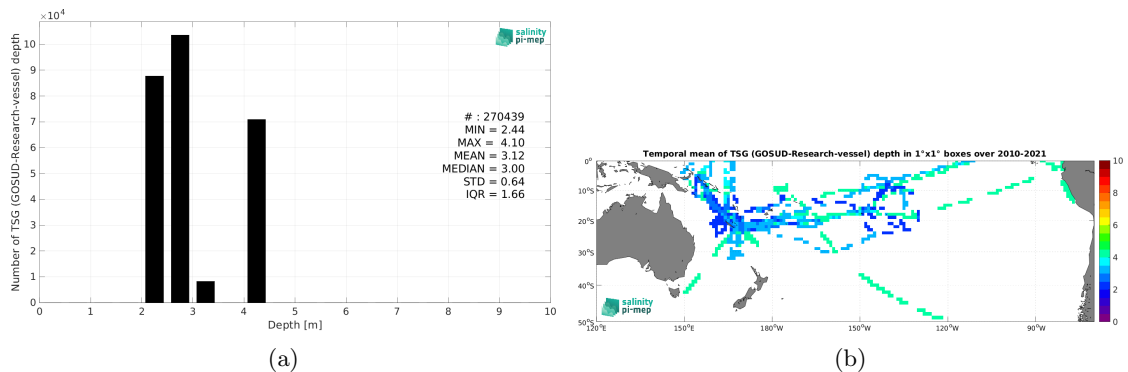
$\times10^4$
10
9
8
7
6
5
4
3
2
1
0
Number of TSG (GOSUD-Research-vessel) depth
0 1 2 3 4 5 6 7 8 9 10
Depth [m]
salinity pi-mep

# : 270439
MIN = 2.44
MAX = 4.10
MEAN = 3.12
MEDIAN = 3.00
STD = 0.64
IQR = 1.66

(a)

Temporal mean of TSG (GOSUD-Research-vessel) depth in 1°x1° boxes over 2010-2021
0°
10°S
20°S
30°S
40°S
50°S
120°E 150°E 180°W 150°W 120°W 90°W
salinity pi-mep
10
8
6
4
2
0

(b)